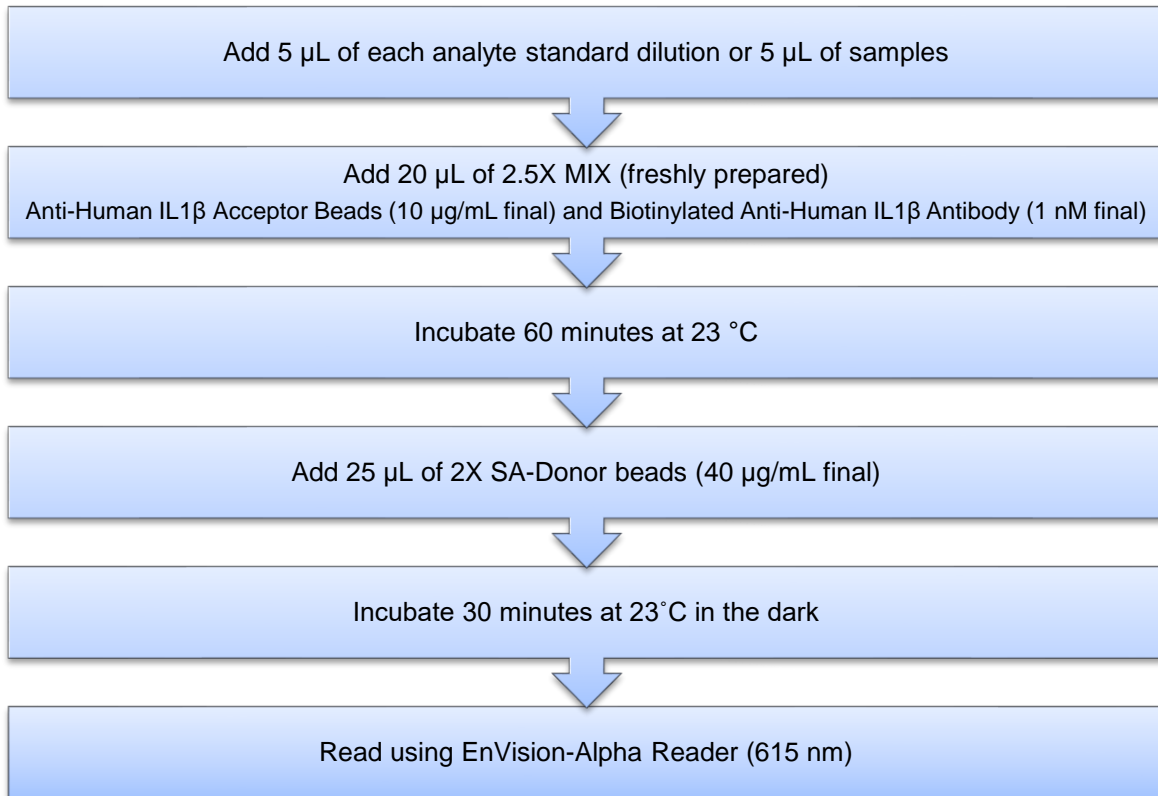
Add 5 µL of each analyte standard dilution or 5 µL of samples

Add 20 µL of 2.5X MIX (freshly prepared)
Anti-Human IL1β Acceptor Beads (10 µg/mL final) and Biotinylated Anti-Human IL1β Antibody (1 nM final)

Incubate 60 minutes at 23 °C

Add 25 µL of 2X SA-Donor beads (40 µg/mL final)

Incubate 30 minutes at 23˚C in the dark

Read using EnVision-Alpha Reader (615 nm)